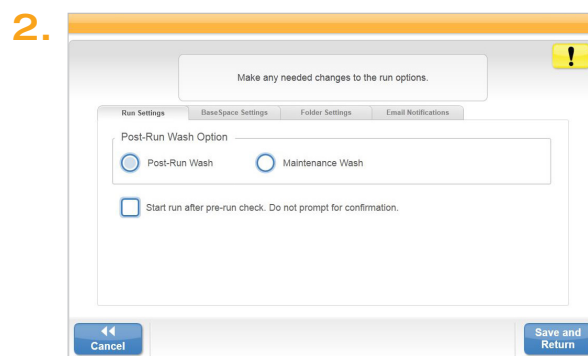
2.

!

Make any needed changes to the run options.

Run Settings | BaseSpace Settings | Folder Settings | Email Notifications

Post-Run Wash Option

Post-Run Wash

Maintenance Wash

Start run after pre-run check. Do not prompt for confirmation.

◀◀
Cancel

Save and Return